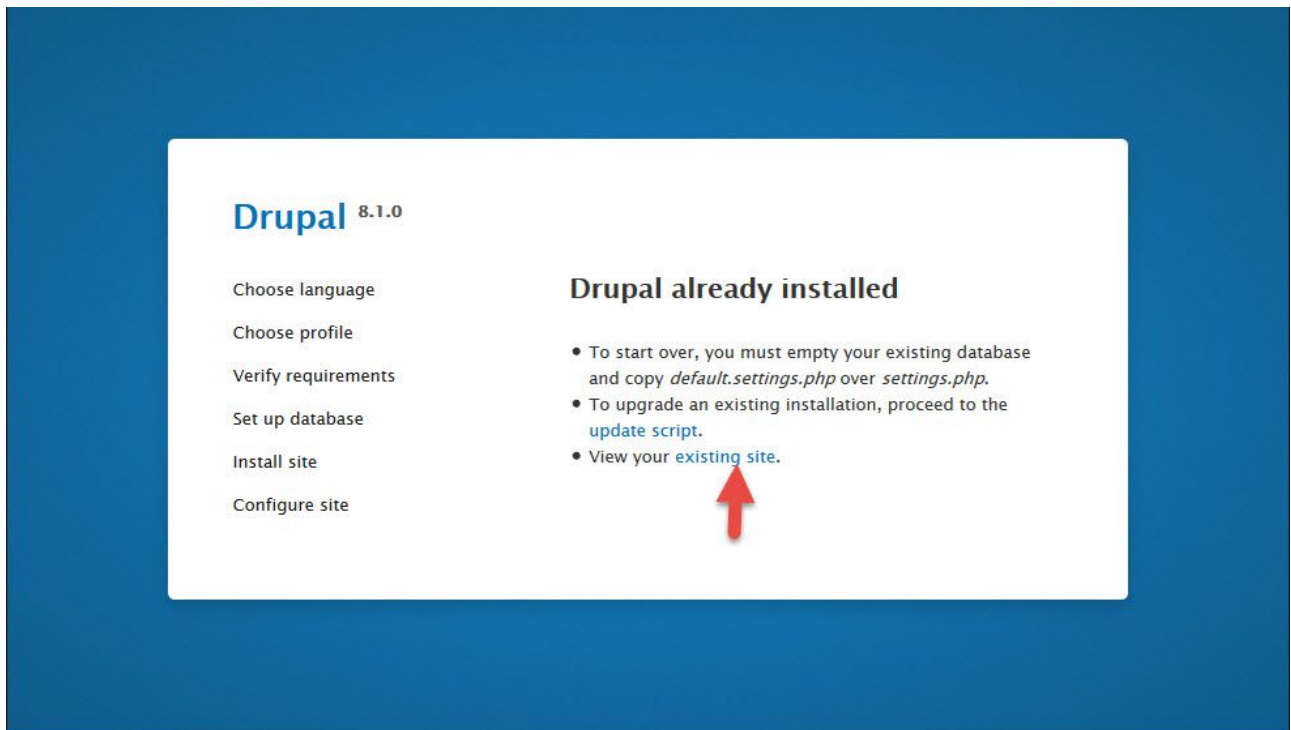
Drupal 8.1.0

Choose language

Choose profile

Verify requirements

Set up database

Install site

Configure site

Drupal already installed

- To start over, you must empty your existing database and copy *default.settings.php* over *settings.php*.
- To upgrade an existing installation, proceed to the update script.
- View your existing site.